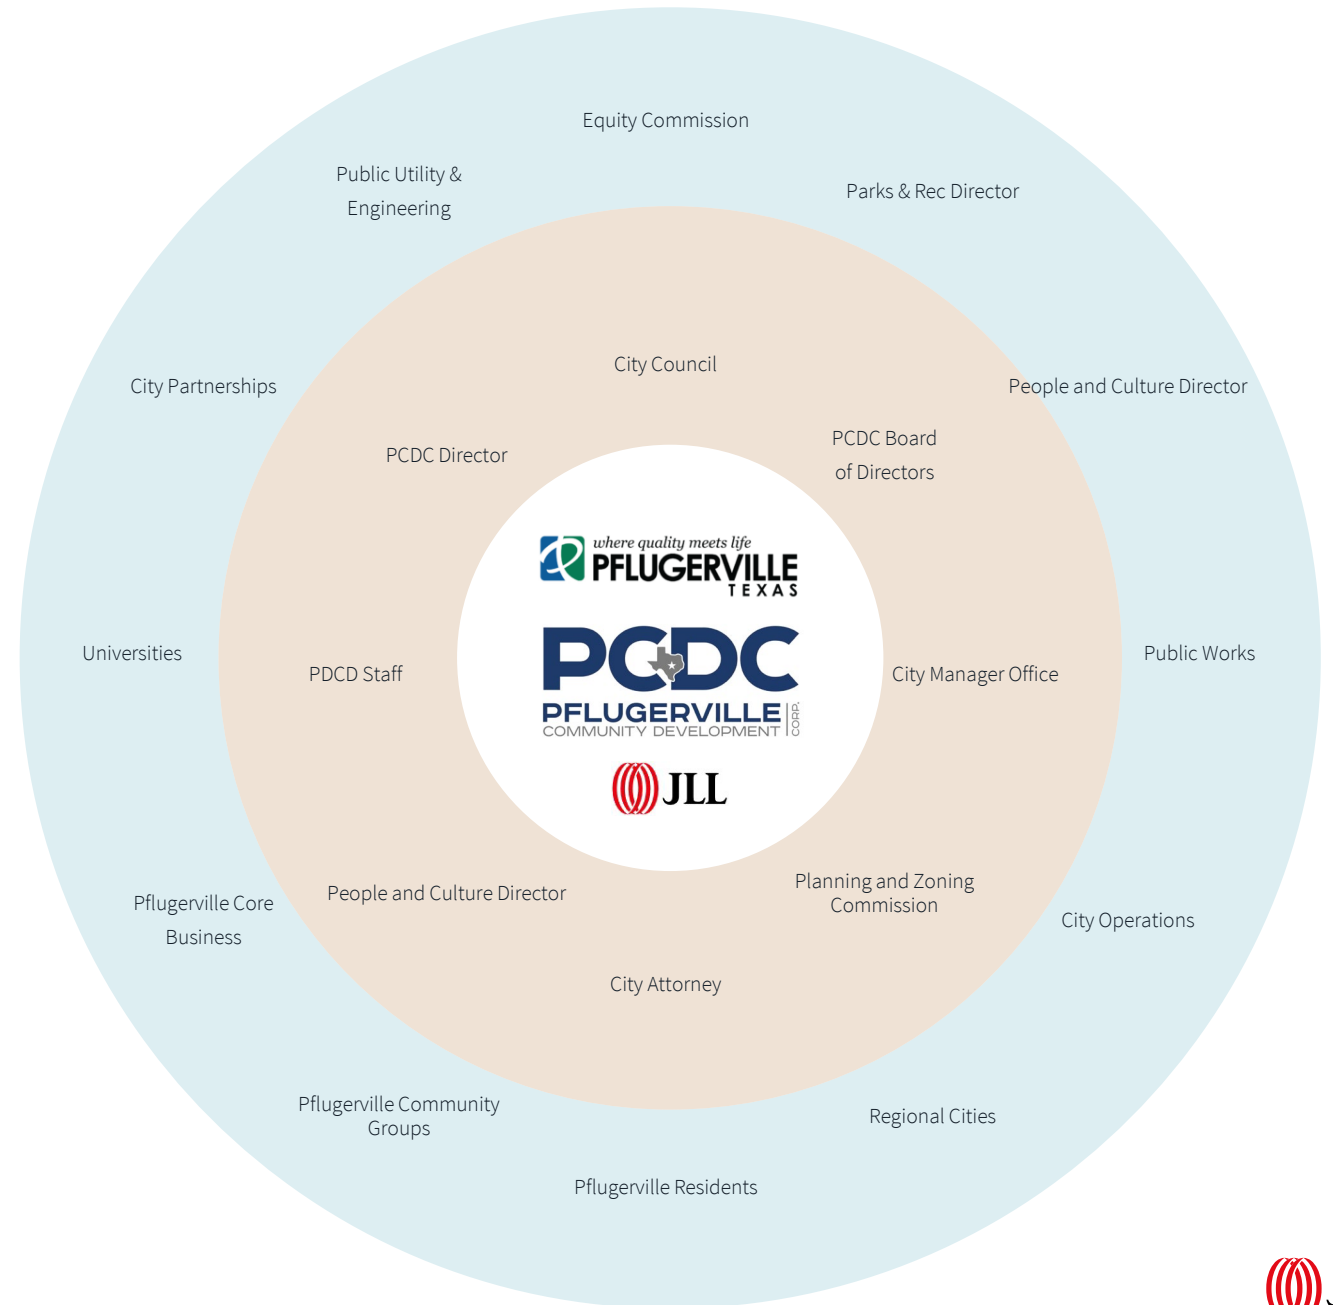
Equity Commission

Public Utility & Engineering

Parks & Rec Director

City Partnerships

City Council

People and Culture Director

PCDC Director

PCDC Board of Directors

where quality meets life
PFLUGERVILLE
TEXAS

Universities

PDCD Staff

PCDC
PFLUGERVILLE COMMUNITY DEVELOPMENT CORP.

City Manager Office

Public Works

JLL

Pflugerville Core Business

People and Culture Director

Planning and Zoning Commission

City Operations

City Attorney

Pflugerville Community Groups

Regional Cities

Pflugerville Residents